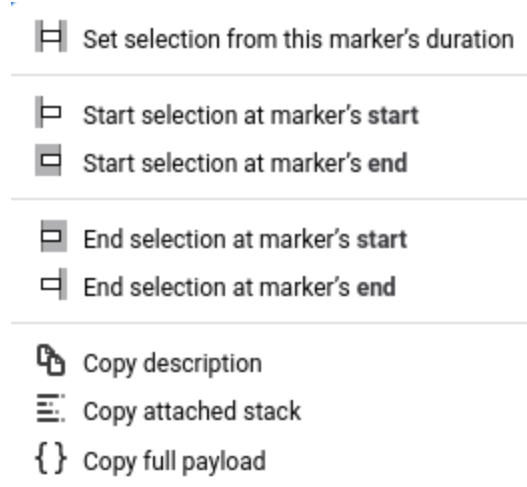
Set selection from this marker's duration

Start selection at marker's **start**
Start selection at marker's **end**

End selection at marker's **start**
End selection at marker's **end**

Copy description
Copy attached stack
{ } Copy full payload